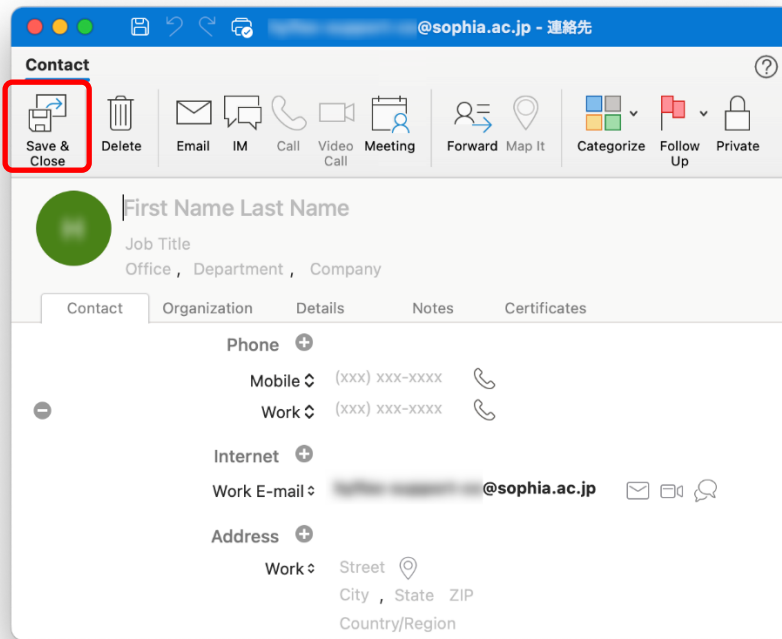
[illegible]@sophia.ac.jp - 連絡先

Contact

?

Save & Close
Delete
Email
IM
Call
Video Call
Meeting
Forward
Map It
Categorize
Follow Up
Private

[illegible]

First Name Last Name
Job Title
Office , Department , Company

Contact
Organization
Details
Notes
Certificates

Phone
Mobile
(xxx) xxx-xxxx
Work
(xxx) xxx-xxxx

Internet
Work E-mail
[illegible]@sophia.ac.jp

Address
Work
Street
City , State ZIP
Country/Region